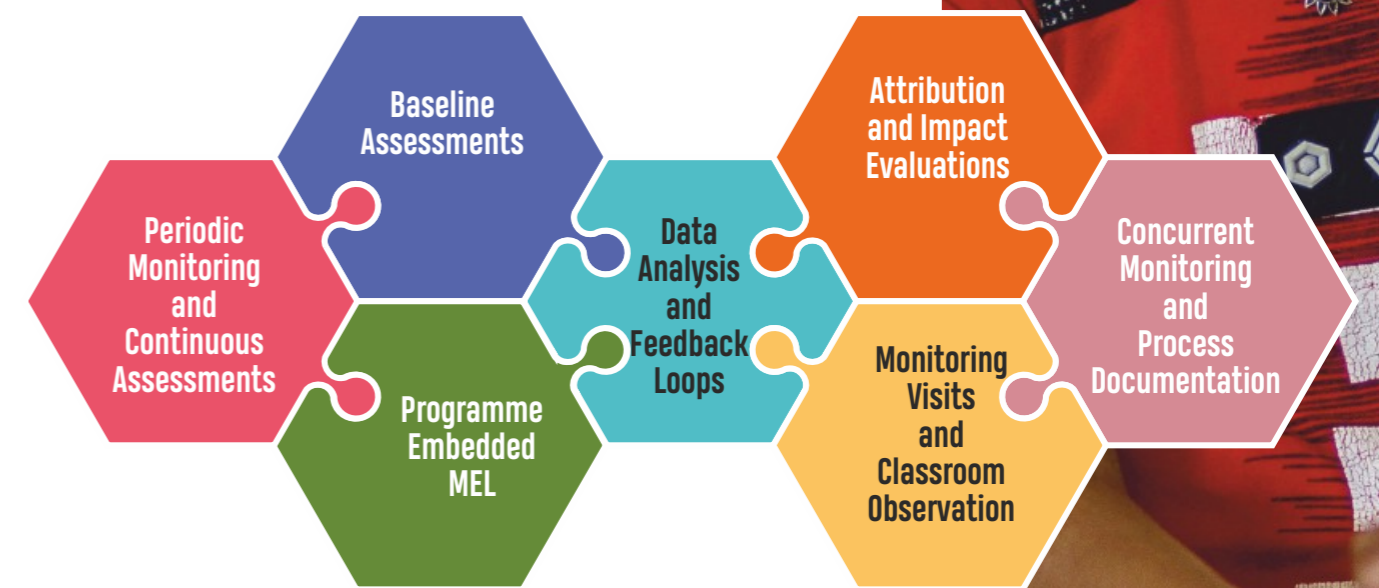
Periodic Monitoring and Continuous Assessments

Baseline Assessments

Programme Embedded MEL

Data Analysis and Feedback Loops

Attribution and Impact Evaluations

Monitoring Visits and Classroom Observation

Concurrent Monitoring and Process Documentation